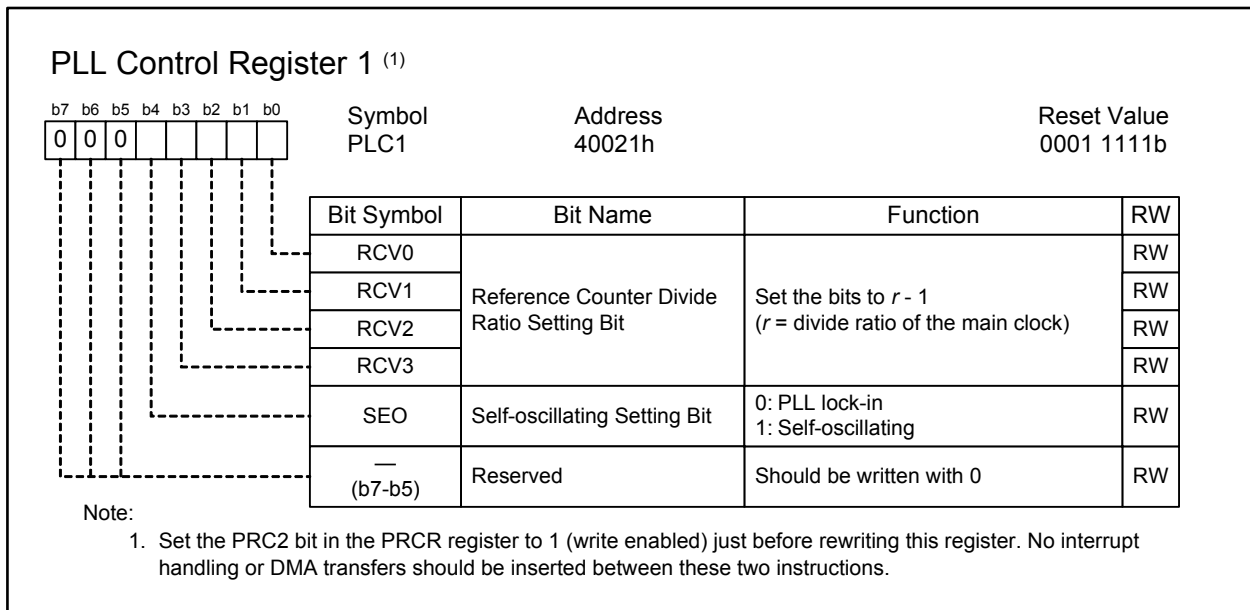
PLL Control Register 1 (1)

| b7 | b6 | b5 | b4 | b3 | b2 | b1 | b0 |
|---|---|---|---|---|---|---|---|
| 0 | 0 | 0 | | | | | |

Symbol
PLC1

Address
40021h

Reset Value
0001 1111b

| Bit Symbol | Bit Name | Function | RW |
|---|---|---|---|
| RCV0 | Reference Counter Divide Ratio Setting Bit | Set the bits to $r$ - 1 ($r$ = divide ratio of the main clock) | RW |
| RCV1 | | | RW |
| RCV2 | | | RW |
| RCV3 | | | RW |
| SEO | Self-oscillating Setting Bit | 0: PLL lock-in 1: Self-oscillating | RW |
| — (b7-b5) | Reserved | Should be written with 0 | RW |

Note:
1. Set the PRC2 bit in the PRCR register to 1 (write enabled) just before rewriting this register. No interrupt handling or DMA transfers should be inserted between these two instructions.